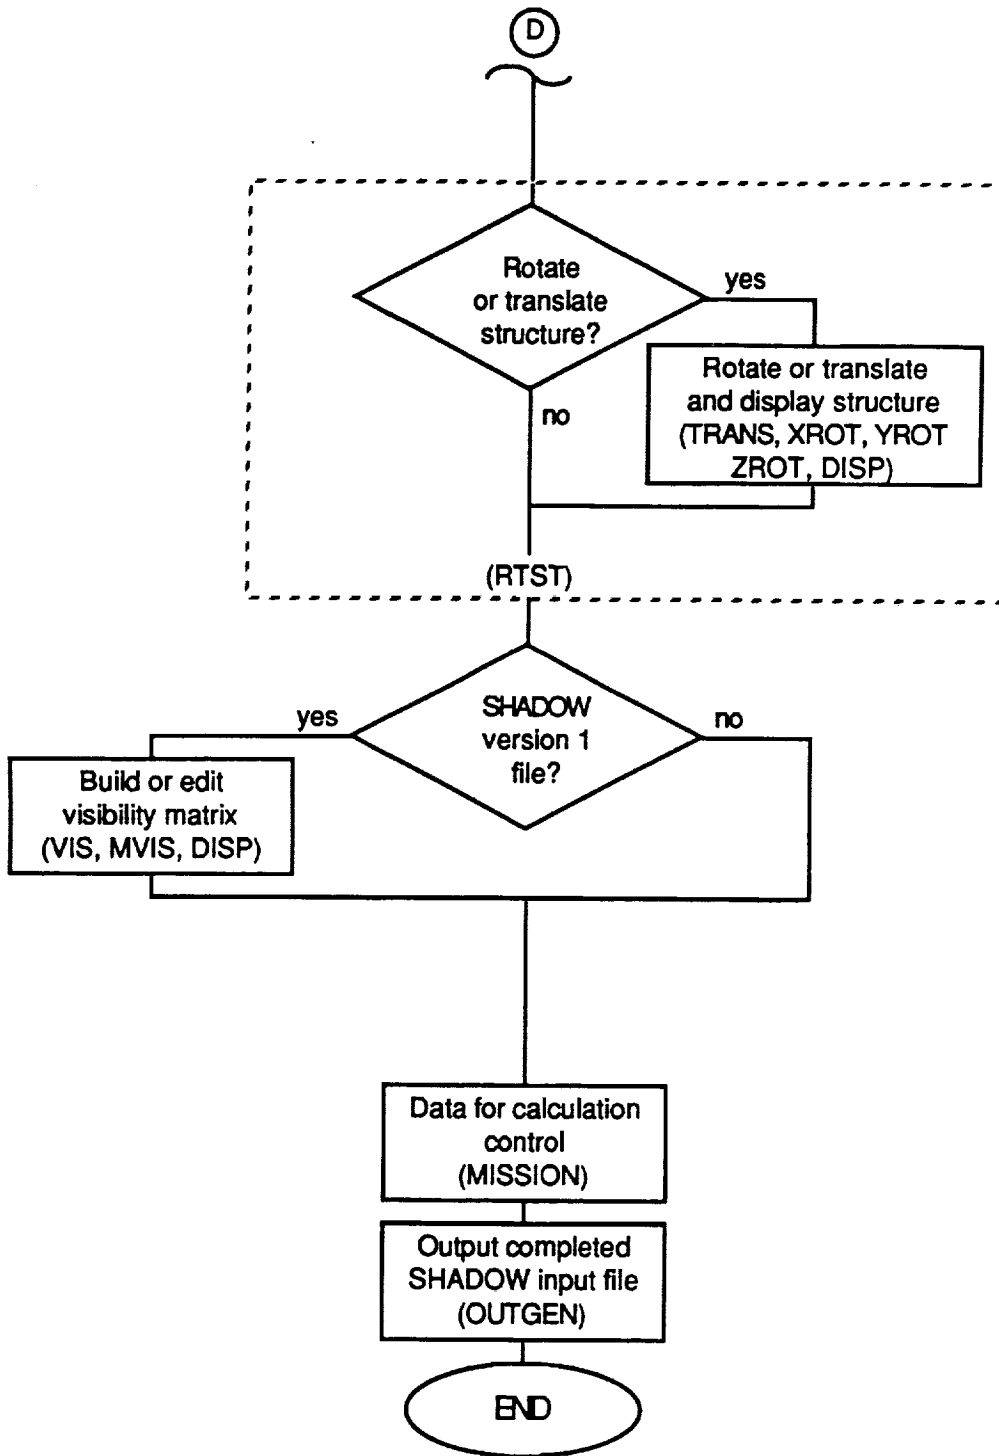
D

Rotate or translate structure?

yes

Rotate or translate and display structure (TRANS, XROT, YROT ZROT, DISP)

no

(RTST)

yes

SHADOW version 1 file?

no

Build or edit visibility matrix (VIS, MVIS, DISP)

Data for calculation control (MISSION)

Output completed SHADOW input file (OUTGEN)

END